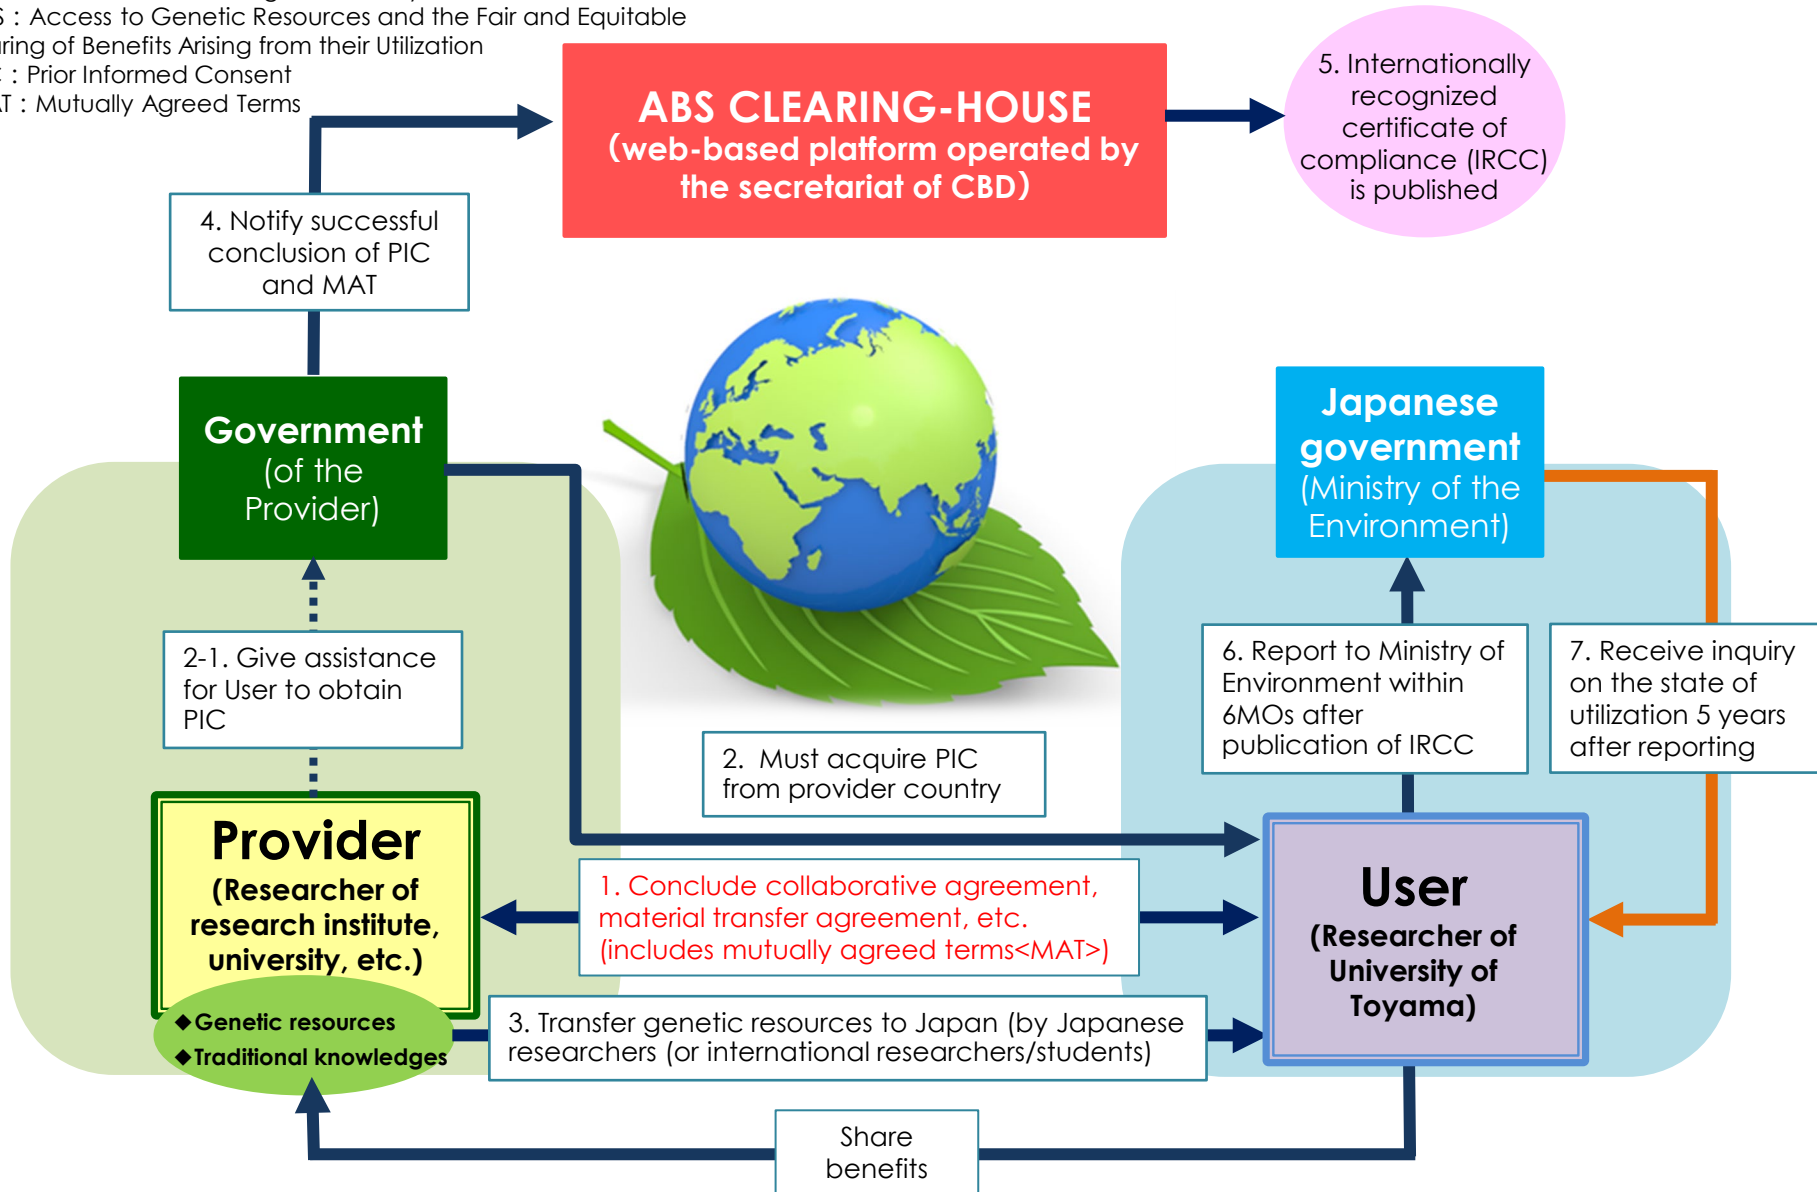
S : Access to Genetic Resources and the Fair and Equitable
ring of Benefits Arising from their Utilization
: Prior Informed Consent
T : Mutually Agreed Terms

ABS CLEARING-HOUSE
(web-based platform operated by the secretariat of CBD)

5. Internationally recognized certificate of compliance (IRCC) is published

4. Notify successful conclusion of PIC and MAT

Government
(of the Provider)

Japanese government
(Ministry of the Environment)

2-1. Give assistance for User to obtain PIC

2. Must acquire PIC from provider country

6. Report to Ministry of Environment within 6MOs after publication of IRCC

7. Receive inquiry on the state of utilization 5 years after reporting

Provider
(Researcher of research institute, university, etc.)

◆Genetic resources
◆Traditional knowledges

1. Conclude collaborative agreement, material transfer agreement, etc.
(includes mutually agreed terms<MAT>)

User
(Researcher of University of Toyama)

3. Transfer genetic resources to Japan (by Japanese researchers (or international researchers/students)

Share benefits